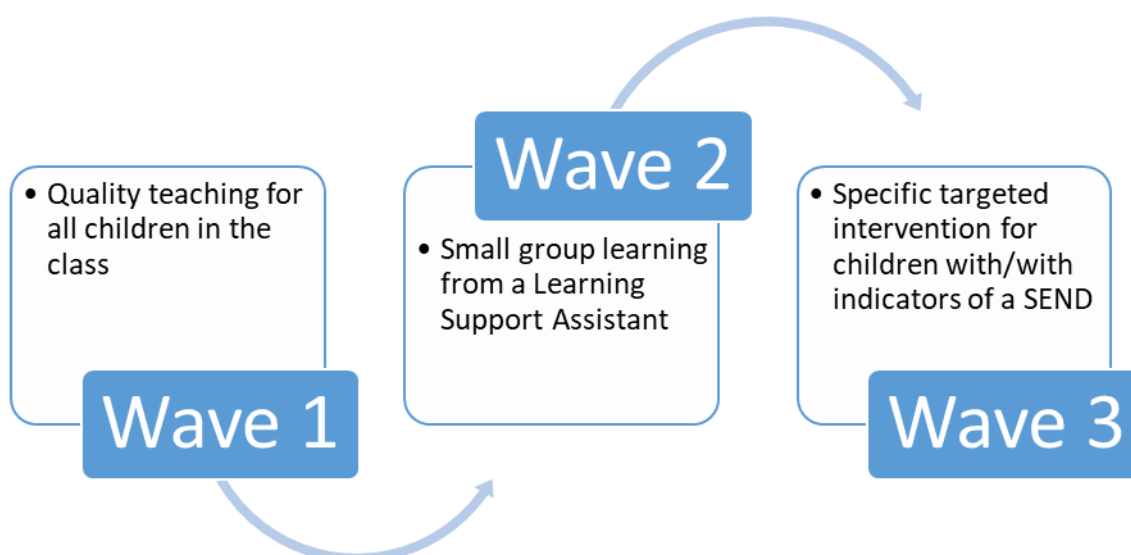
• Quality teaching for all children in the class

Wave 1

Wave 2

• Small group learning from a Learning Support Assistant

• Specific targeted intervention for children with/with indicators of a SEND

Wave 3